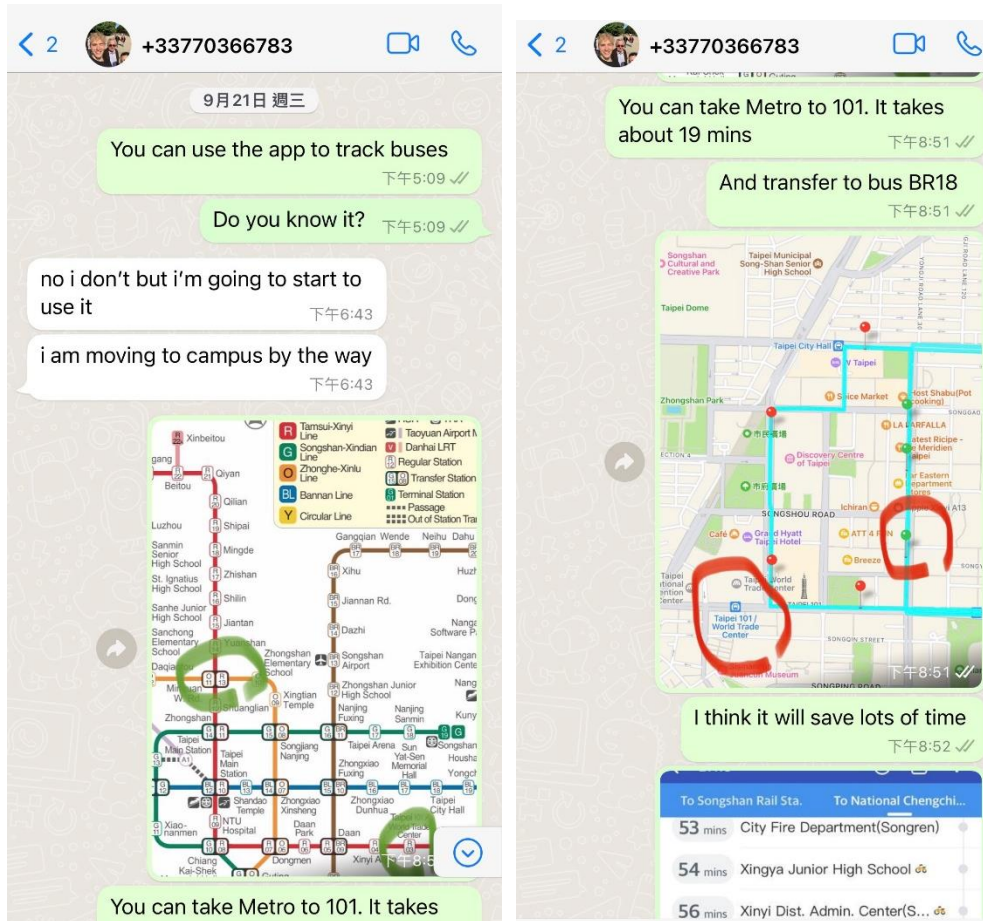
2 +33770366783

9月21日 週三

You can use the app to track buses
下午5:09

Do you know it?
下午5:09

no i don't but i'm going to start to use it
下午6:43

i am moving to campus by the way
下午6:43

R Tamsui-Xinyi Line
G Songshan-Xindian Line
O Zhonghe-Xinlu Line
BL Bannan Line
Y Circular Line
Taoyuan Airport
Danhai LRT
Regular Station
Transfer Station
Terminal Station
Passage
Out of Station Tra

Xinbeitou
Qiyan
Beitou
Qilian
Shipai
Mingde
Zhishan
Shilin
Jiantan
Yuanshan
Minquan W.
Shuanglian
Zhongshan
Taipei Main Station
Luzhou
Sanmin Senior High School
St. Ignatius High School
Sanhe Junior High School
Sanchong Elementary School
Daqiaotou
Zhongshan Elementary School
Xingtian Temple
Songjiang Nanjing
Taipei Main Station
Shandao Temple
Zhongxiao Xinsheng
NTU Hospital
Daan Park
Dongmen
Chiang Kai-Shek
Xiao-nanmen
Gangqian
Wende
Neihu
Dahu
Xihu
Huzh
Jiannan Rd.
Dazhi
Dong
Nanga Software P
Songshan Airport
Taipei Nangang Exhibition Cente
Zhongshan Junior High School
Nang
Nanjing Fuxing
Nanjing Sanmin
Kuny
Taipei Arena
Songshan
Sun Yat-Sen Memorial Hall
Housha
Zhongxiao Fuxing
Yongc
Zhongxiao Dunhua
Taipei City Hall
Daan
Xinyi A
下午8:5

You can take Metro to 101. It takes

You can take Metro to 101. It takes about 19 mins
下午8:51

And transfer to bus BR18
下午8:51

Songshan Cultural and Creative Park
Taipei Municipal Song-Shan Senior High School
Taipei Dome
Taipei City Hall
W Taipei
Zhongshan Park
Spice Market
Host Shabu(Pot cooking)
LA FARFALLA
Latest Recipe - Le Meridien Taipei
市民廣場
Discovery Centre of Taipei
市府廣場
Far Eastern Department Stores
Ichiran
SONGSHOU ROAD
Cafe
Grand Hyatt Taipei Hotel
ATT 4 FUN
Breeze
Taipei World Trade Center
Taipei 101/ World Trade Center
SONGQIN STREET
SONGPING ROAD
A13
下午8:51

I think it will save lots of time
下午8:52

To Songshan Rail Sta.
To National Chengchi...
53 mins City Fire Department(Songren)
54 mins Xingya Junior High School
56 mins Xinyi Dist. Admin. Center(S...